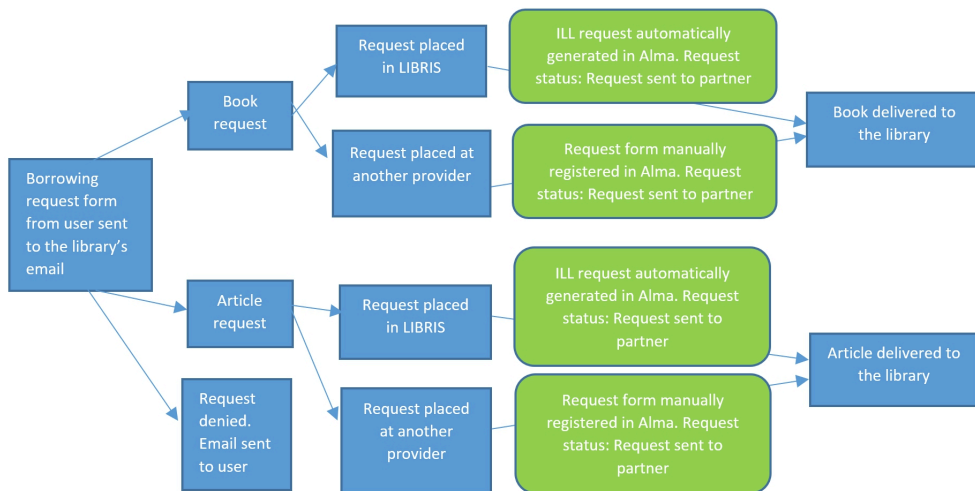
Borrowing request form from user sent to the library's email

Book request

Request placed in LIBRIS

ILL request automatically generated in Alma. Request status: Request sent to partner

Request placed at another provider

Request form manually registered in Alma. Request status: Request sent to partner

Book delivered to the library

Article request

Request placed in LIBRIS

ILL request automatically generated in Alma. Request status: Request sent to partner

Request placed at another provider

Request form manually registered in Alma. Request status: Request sent to partner

Article delivered to the library

Request denied. Email sent to user